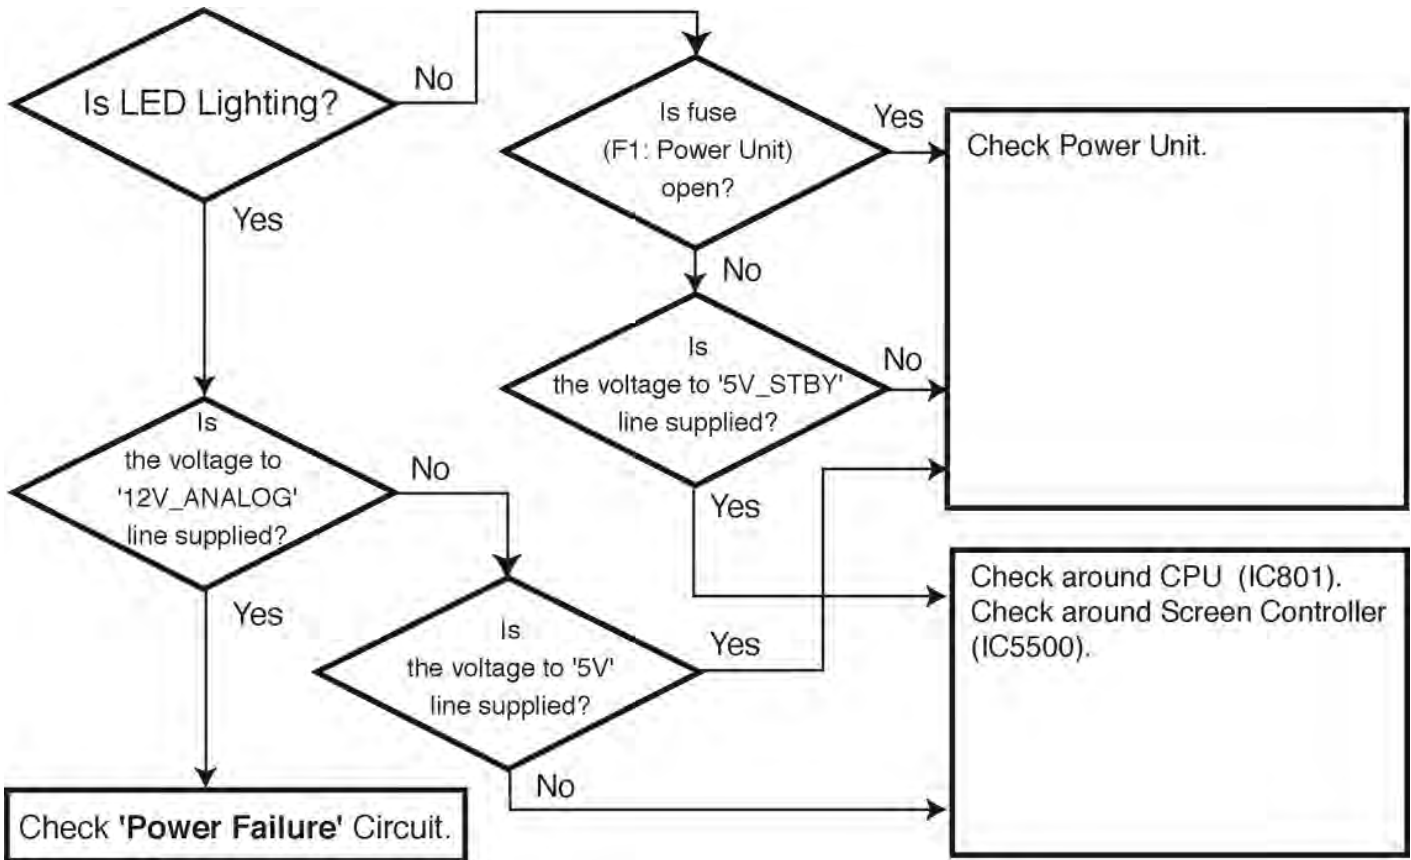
Is LED Lighting?

No

Is fuse (F1: Power Unit) open?

Yes

Check Power Unit.

Yes

No

Is the voltage to '5V_STBY' line supplied?

No

Is the voltage to '12V_ANALOG' line supplied?

No

Yes

Yes

Check around CPU (IC801). Check around Screen Controller (IC5500).

Yes

Is the voltage to '5V' line supplied?

Yes

No

Check **'Power Failure'** Circuit.